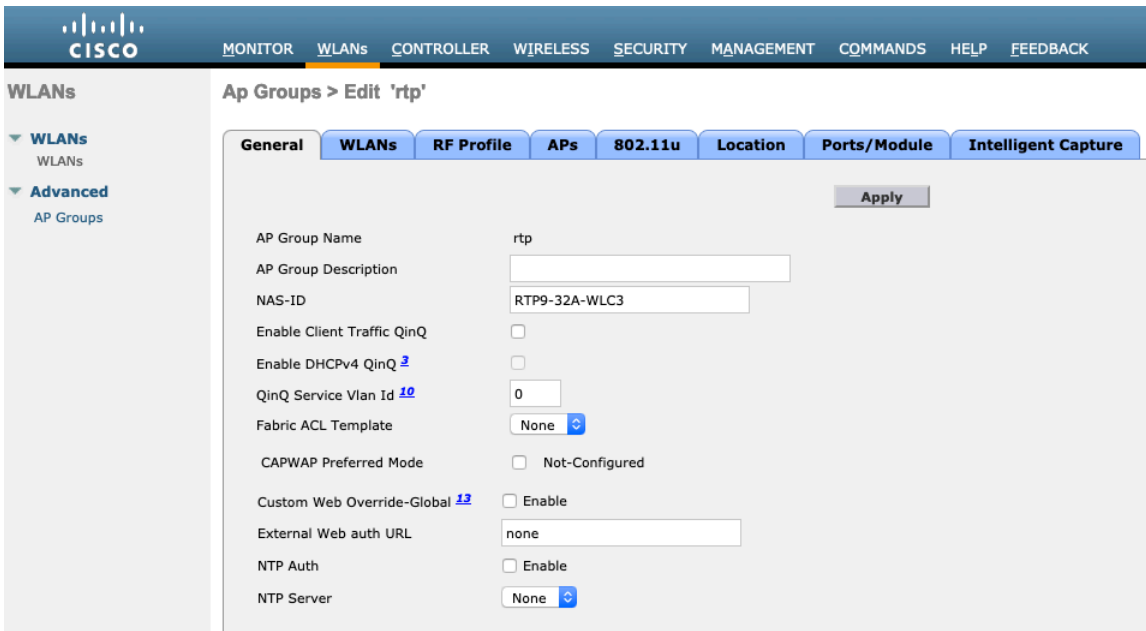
CISCO

MONITOR WLANs CONTROLLER WIRELESS SECURITY MANAGEMENT COMMANDS HELP FEEDBACK

WLANs

WLANs
WLANs

Advanced
AP Groups

Ap Groups > Edit 'rtp'

General | WLANs | RF Profile | APs | 802.11u | Location | Ports/Module | Intelligent Capture

Apply

AP Group Name rtp

AP Group Description

NAS-ID RTP9-32A-WLC3

Enable Client Traffic QinQ

Enable DHCPv4 QinQ $^{3}$

QinQ Service Vlan Id $^{10}$ 0

Fabric ACL Template None

CAPWAP Preferred Mode Not-Configured

Custom Web Override-Global $^{13}$ Enable

External Web auth URL none

NTP Auth Enable

NTP Server None